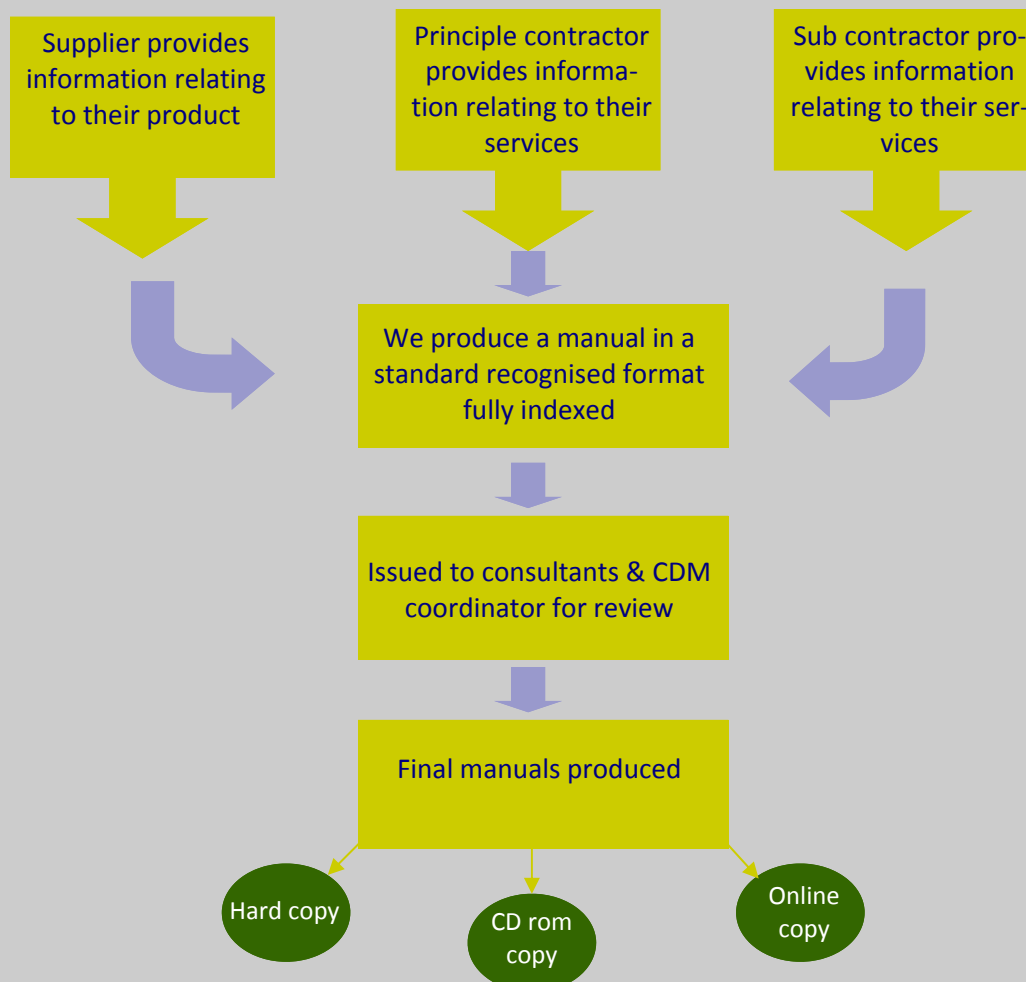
Supplier provides information relating to their product

Principle contractor provides information relating to their services

Sub contractor provides information relating to their services

We produce a manual in a standard recognised format fully indexed

Issued to consultants & CDM coordinator for review

Final manuals produced

Hard copy

CD rom copy

Online copy